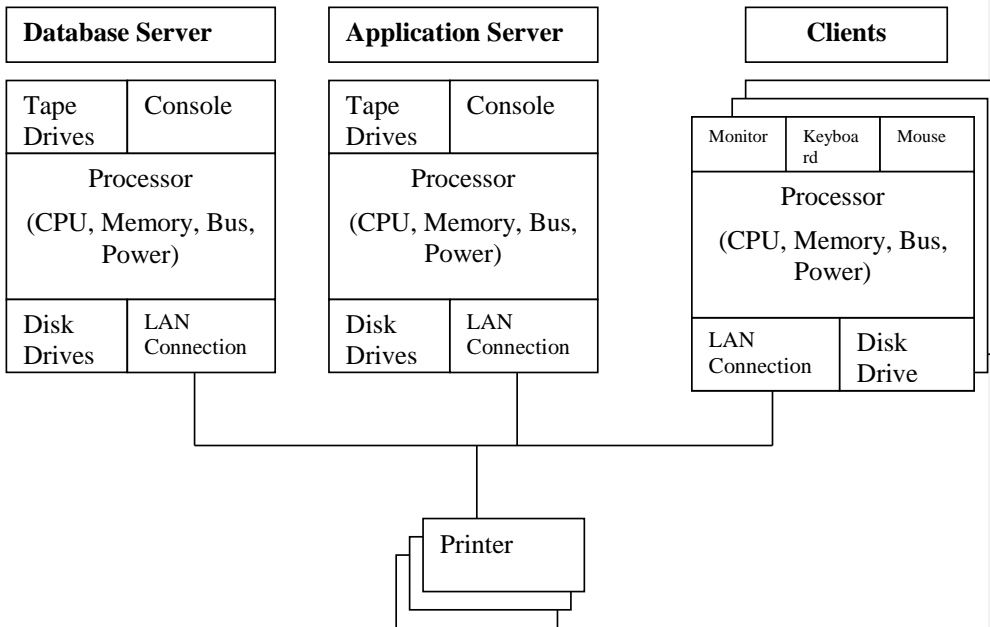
Database Server

Tape Drives

Console

Processor

(CPU, Memory, Bus, Power)

Disk Drives

LAN Connection

Application Server

Tape Drives

Console

Processor

(CPU, Memory, Bus, Power)

Disk Drives

LAN Connection

Clients

Monitor

Keyboa rd

Mouse

Processor

(CPU, Memory, Bus, Power)

LAN Connection

Disk Drive

Printer